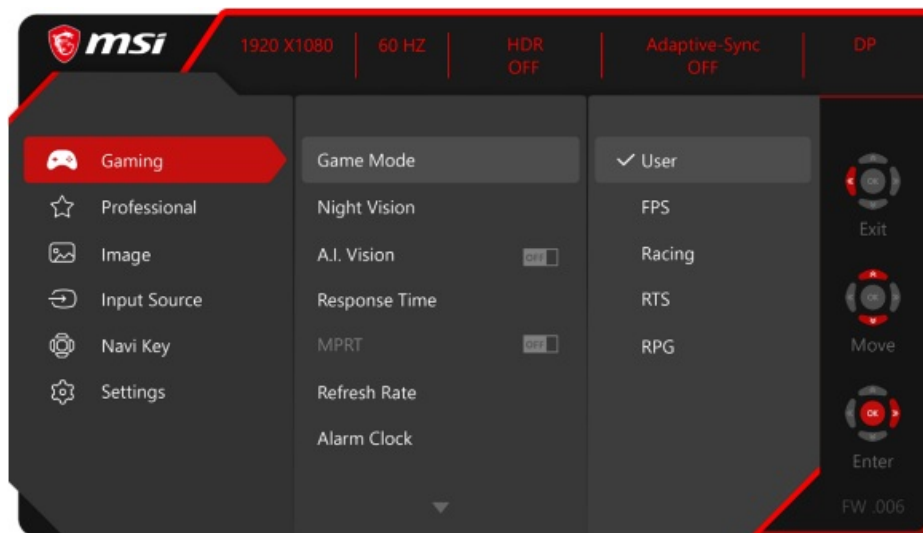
msi

1920 X1080 | 60 HZ | HDR OFF | Adaptive-Sync OFF | DP

Gaming
Professional
Image
Input Source
Navi Key
Settings

Game Mode
Night Vision
A.I. Vision OFF
Response Time
MPRT OFF
Refresh Rate
Alarm Clock

✓ User
FPS
Racing
RTS
RPG

OK
Exit
OK
Move
OK
Enter
FW .006